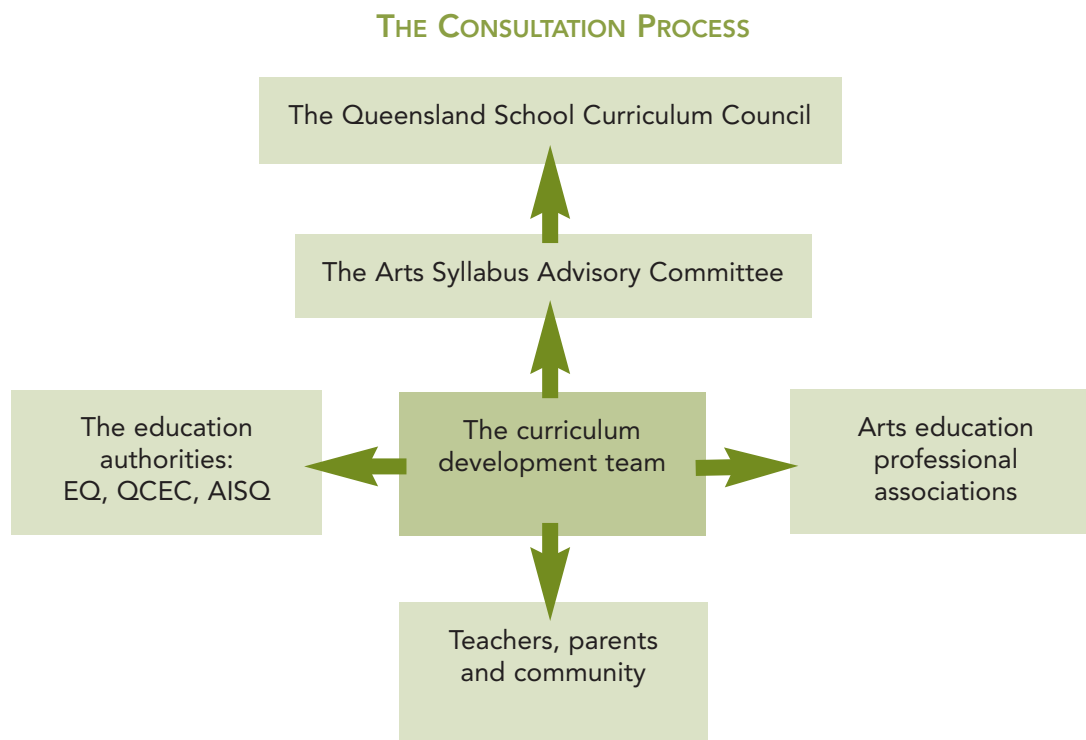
THE CONSULTATION PROCESS

The Queensland School Curriculum Council

The Arts Syllabus Advisory Committee

The education authorities: EQ, QCEC, AISQ

The curriculum development team

Arts education professional associations

Teachers, parents and community